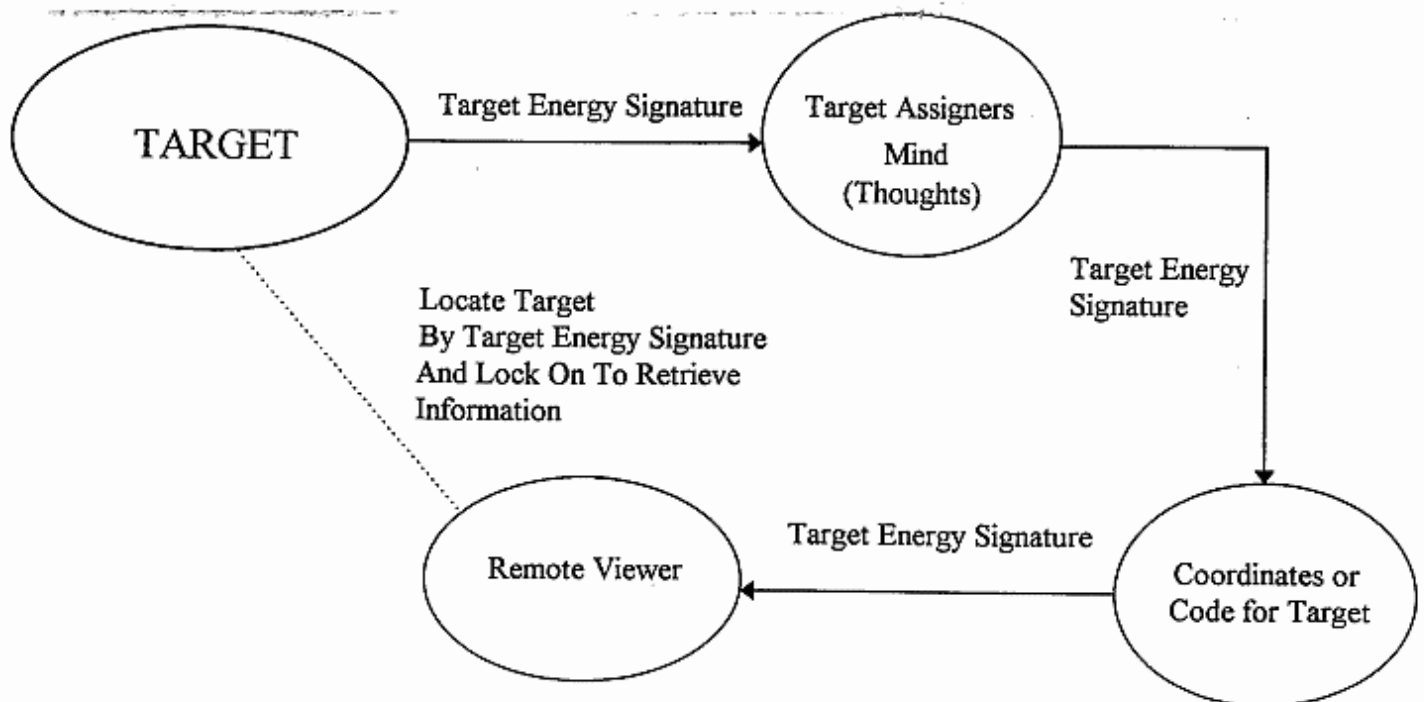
TARGET

Target Energy Signature

Target Assigners Mind (Thoughts)

Target Energy Signature

Locate Target By Target Energy Signature And Lock On To Retrieve Information

Target Energy Signature

Remote Viewer

Coordinates or Code for Target